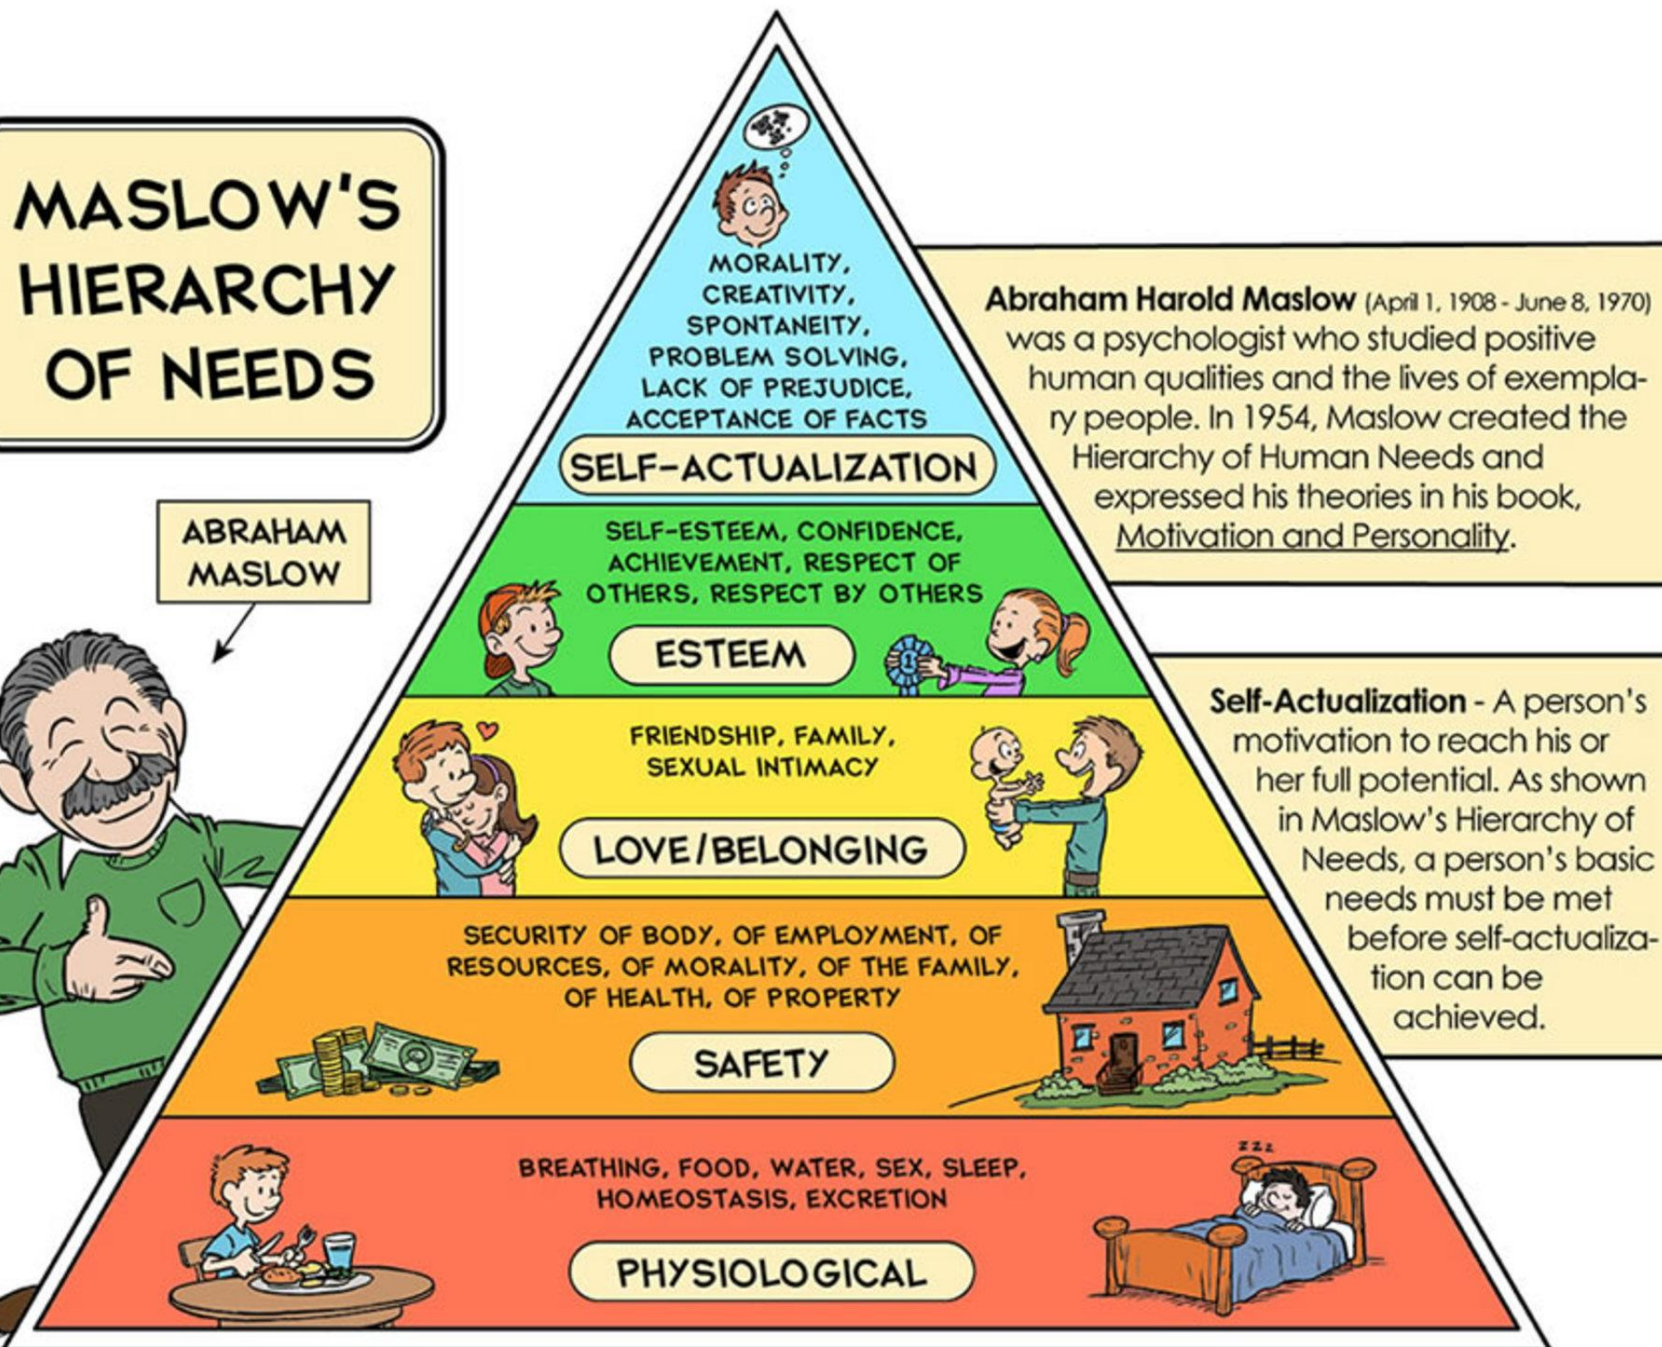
MASLOW'S HIERARCHY OF NEEDS

ABRAHAM MASLOW

MORALITY, CREATIVITY, SPONTANEITY, PROBLEM SOLVING, LACK OF PREJUDICE, ACCEPTANCE OF FACTS

SELF-ACTUALIZATION

SELF-ESTEEM, CONFIDENCE, ACHIEVEMENT, RESPECT OF OTHERS, RESPECT BY OTHERS

ESTEEM

FRIENDSHIP, FAMILY, SEXUAL INTIMACY

LOVE/BELONGING

SECURITY OF BODY, OF EMPLOYMENT, OF RESOURCES, OF MORALITY, OF THE FAMILY, OF HEALTH, OF PROPERTY

SAFETY

BREATHING, FOOD, WATER, SEX, SLEEP, HOMEOSTASIS, EXCRETION

PHYSIOLOGICAL

Abraham Harold Maslow (April 1, 1908 - June 8, 1970) was a psychologist who studied positive human qualities and the lives of exemplary people. In 1954, Maslow created the Hierarchy of Human Needs and expressed his theories in his book, Motivation and Personality.

Self-Actualization - A person's motivation to reach his or her full potential. As shown in Maslow's Hierarchy of Needs, a person's basic needs must be met before self-actualization can be achieved.

zzz